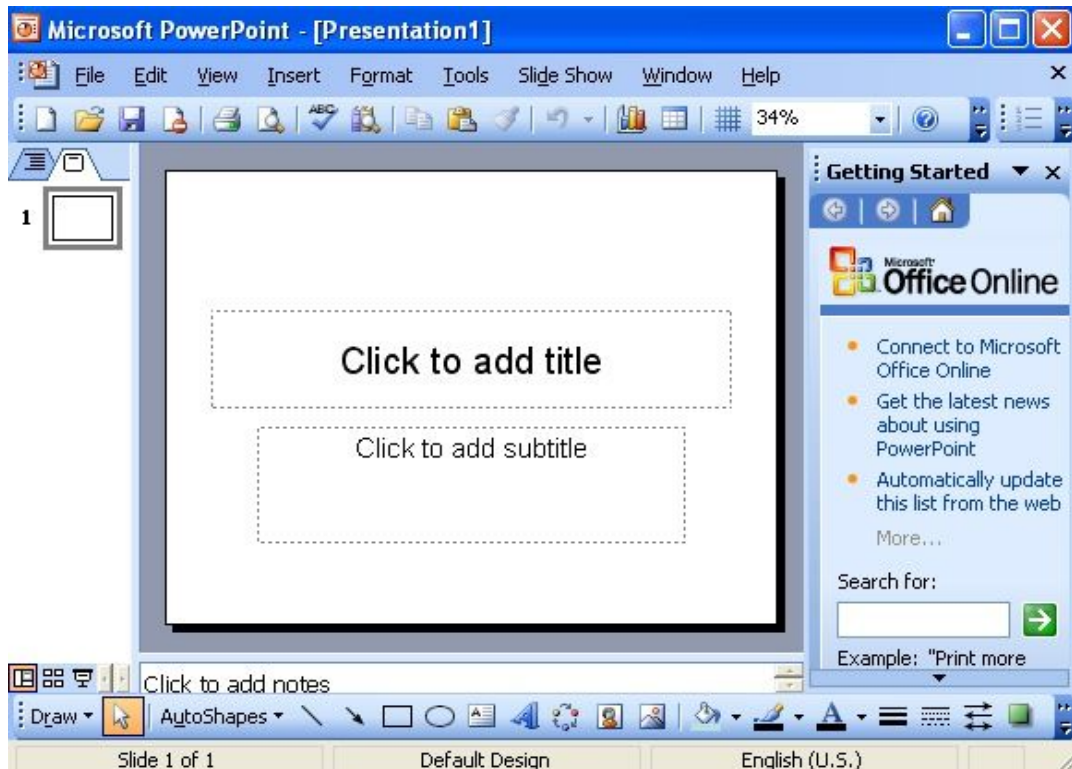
Microsoft PowerPoint - [Presentation1]

File Edit View Insert Format Tools Slide Show Window Help

34%

1

Click to add title

Click to add subtitle

Getting Started

Microsoft Office Online

Connect to Microsoft Office Online

Get the latest news about using PowerPoint

Automatically update this list from the web

More...

Search for:

Example: "Print more

Click to add notes

Draw AutoShapes

Slide 1 of 1 Default Design English (U.S.)